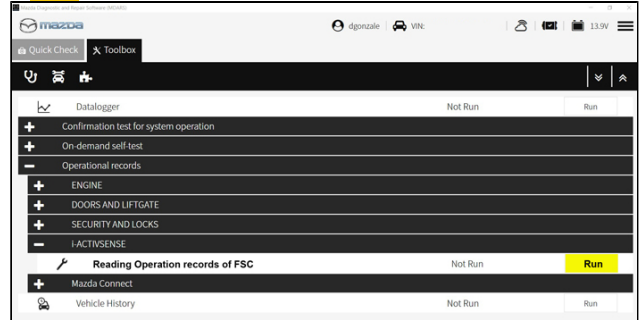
Mazda Diagnostic and Repair Software (MDARS)

mazda

dgonzale VIN:

13.9V

Quick Check Toolbox

Datalogger Not Run Run

Confirmation test for system operation

On-demand self-test

Operational records

ENGINE

DOORS AND LIFTGATE

SECURITY AND LOCKS

i-ACTIVSENSE

Reading Operation records of FSC Not Run Run

Mazda Connect

Vehicle History Not Run Run